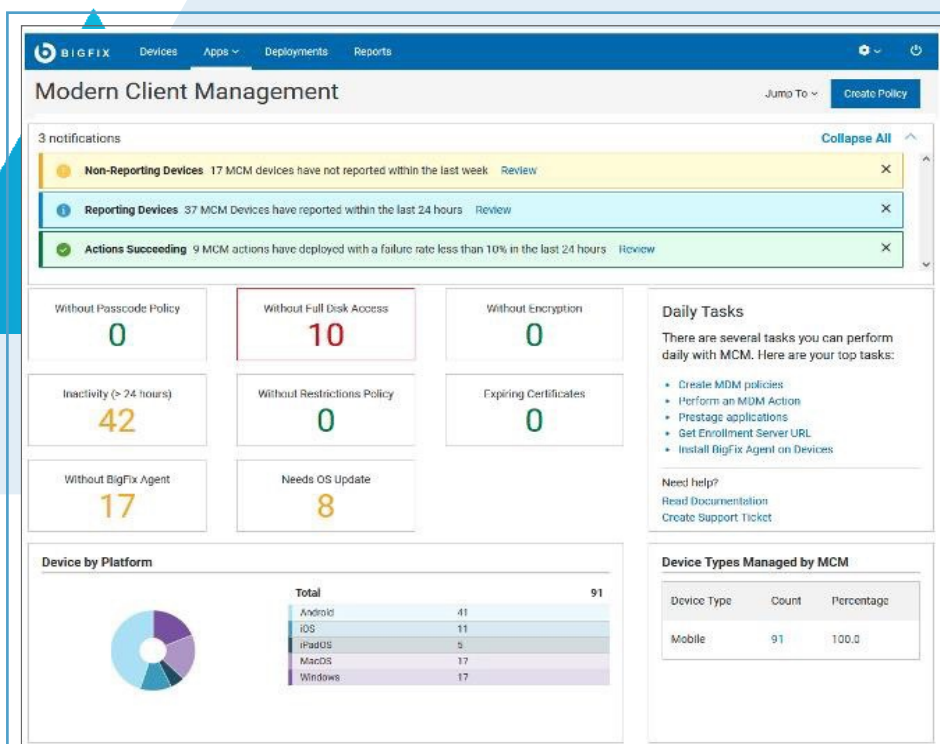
BIGFIX Devices Apps Deployments Reports

Modern Client Management

Jump To Create Policy

3 notifications

Collapse All

Non-Reporting Devices 17 MCM devices have not reported within the last week Review

Reporting Devices 37 MCM Devices have reported within the last 24 hours Review

Actions Succeeding 9 MCM actions have deployed with a failure rate less than 10% in the last 24 hours Review

Without Passcode Policy
0

Without Full Disk Access
10

Without Encryption
0

Inactivity (> 24 hours)
42

Without Restrictions Policy
0

Expiring Certificates
0

Without BigFix Agent
17

Needs OS Update
8

Daily Tasks

There are several tasks you can perform daily with MCM. Here are your top tasks:

- Create MDM policies
- Perform an MDM Action
- Prestage applications
- Get Enrollment Server URL
- Install BigFix Agent on Devices

Need help?
Read Documentation
Create Support Ticket

Device by Platform

| Total | 91 |
|---|---|
| Android | 41 |
| iOS | 11 |
| iPadOS | 5 |
| MacOS | 17 |
| Windows | 17 |

Device Types Managed by MCM

| Device Type | Count | Percentage |
|---|---|---|
| Mobile | 91 | 100.0 |